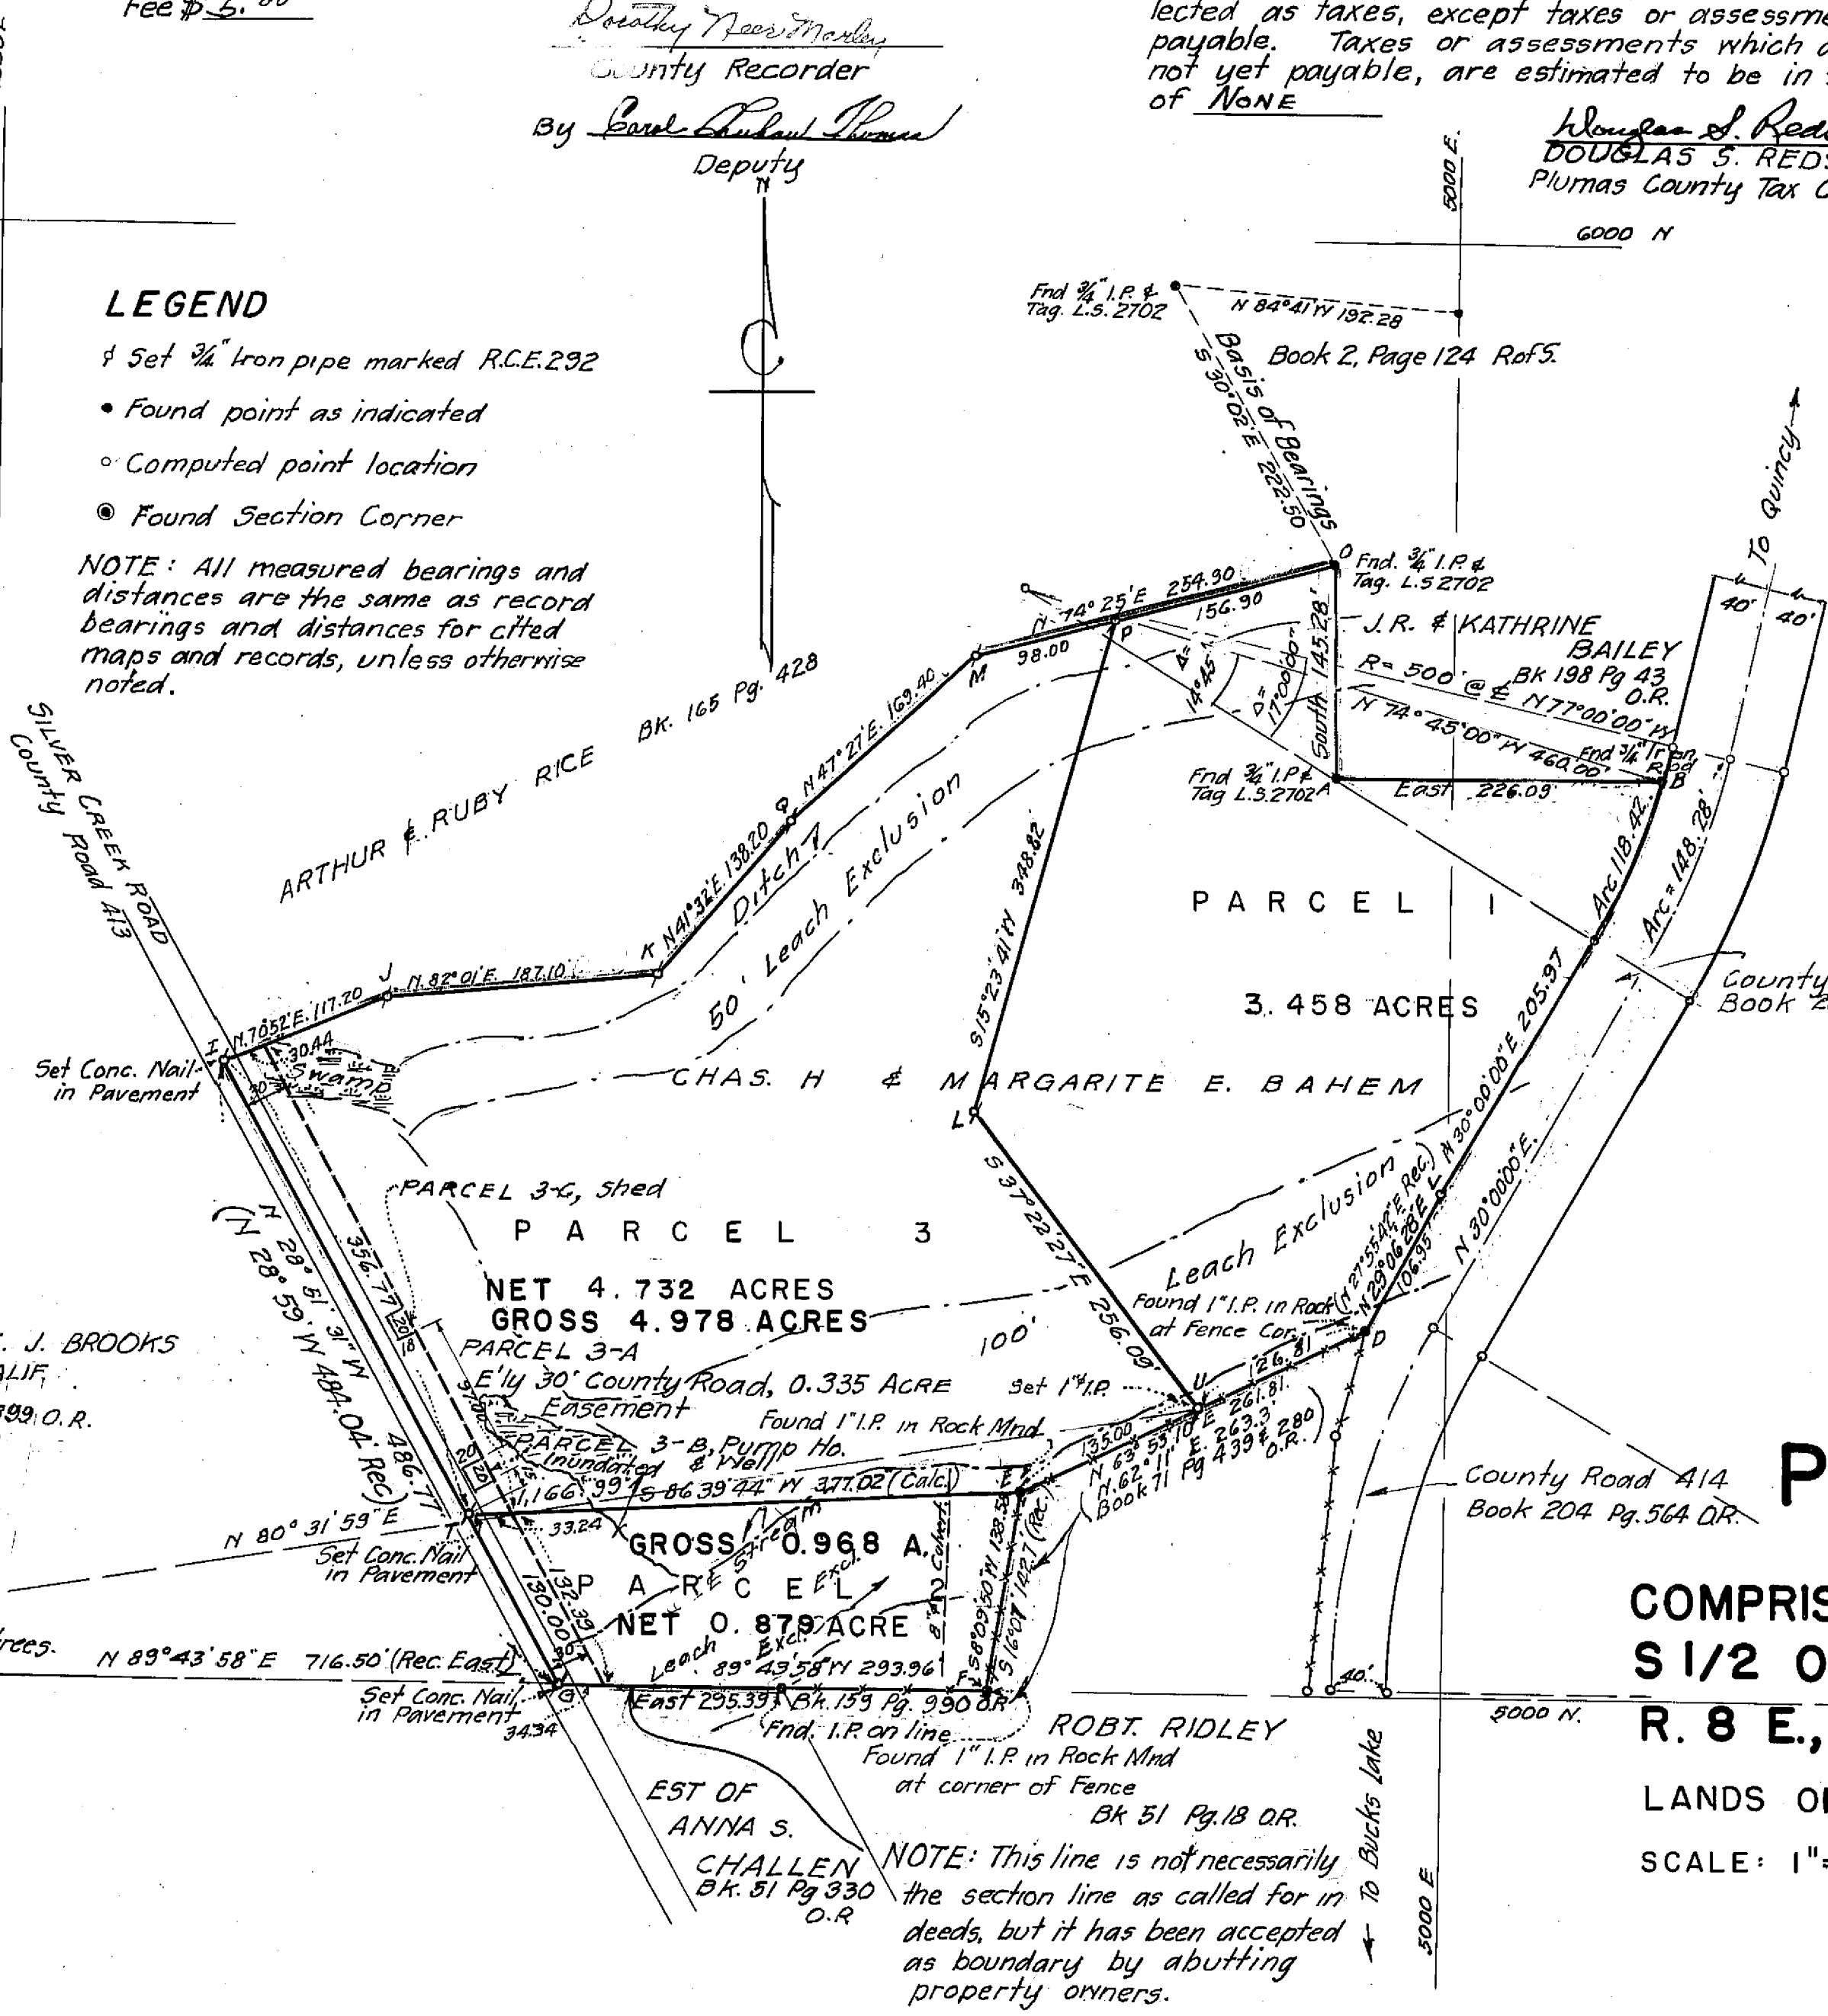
Fee $5.00

Dorothy Rees Marley
County Recorder
By Carol Ann Thomas
Deputy

lected as taxes, except taxes or assessme
payable. Taxes or assessments which a
not yet payable, are estimated to be in
of NONE

Douglas S. Reds
DOUGLAS S. REDS
Plumas County Tax C

5000 E.
6000 N

LEGEND
Set 3/4" Iron pipe marked R.C.E.292
• Found point as indicated
○ Computed point location
◉ Found Section Corner

NOTE: All measured bearings and distances are the same as record bearings and distances for cited maps and records, unless otherwise noted.

Fnd 3/4" I.P. & Tag. L.S. 2702
N 84°41'W 192.28
Book 2, Page 124 R of S.
S 30°02'E 222.50
Basis of Bearings
To Quincy
O Fnd. 3/4" I.P. & Tag. L.S 2702
N 74°25'E 254.90
156.90
P
M
98.00
Δ=14°45'
D=17°00'00"
South 145.28'
J.R. & KATHRINE BAILEY
Bk 198 Pg 43 O.R.
R=500' @ ℄ N77°00'00"W
N 74°45'00"W 460.00'
Fnd 3/4" Iron
B
Fnd 3/4" I.P. & Tag L.S.2702 A
East 226.09
40'
40'
Arc 118.42
Arc=148.78'
BK. 165 Pg. 428
ARTHUR & RUBY RICE
N 47°27'E 169.40
N 41°32'E 138.20
Ditch
50' Leach Exclusion
S 15°23'41"W 348.82
PARCEL 1
3.458 ACRES
County
Book
SILVER CREEK ROAD
County Road 413
K
J
N 82°01'E 187.10
I
N 70°52'E 117.20
30.44
Swamp
Set Conc. Nail in Pavement
CHAS. H & MARGARITE E. BAHEM
L
N 30°00'00"E 205.97
PARCEL 3-C, Shed
PARCEL 3
NET 4.732 ACRES
GROSS 4.978 ACRES
S 37°22'27"E 256.09
Leach Exclusion
N 27°55'47"E (Rec.)
N 29°06'28"E
106.95
N 30°00'00"E
Found 1" I.P. in Rock at Fence Cor.
D
N 28°51'31"W 356.77
N 28°59'W 484.04' (Rec)
486.77
J. BROOKS
CALIF.
399 O.R.
PARCEL 3-A
E'ly 30' County Road, 0.335 ACRE Easement
100'
Set 1" I.P.
U
126.81
135.00
N 63°53'10"E 261.81
N 62°11'E 263.3'
Book 71 Pg 439 & 280 O.R.
Found 1" I.P. in Rock Mnd
PARCEL 3-B, Pump Ho. & Well
(Inundated)
1,166.99
S 86°39'44"W 377.02 (Calc.)
E
County Road 414
Book 204 Pg.564 O.R.
N 80°31'59"E
Set Conc. Nail in Pavement
33.24
GROSS 0.968 A.
PARCEL
Stream
Leach Excl.
NET 0.879 ACRE
S 8°09'50"W 138.5
S 16°07' 142.1 (Rec.)
Culvert
130.00
132.39
H
G
N 89°43'58"E 716.50' (Rec. East)
89°43'58"W 293.96
F
Set Conc. Nail in Pavement
34.34
East 295.39
Bk. 159 Pg. 990 O.R.
Fnd. I.P. on line
ROBT. RIDLEY
Found 1" I.P. in Rock Mnd at corner of Fence
Bk 51 Pg.18 O.R.
EST OF ANNA S. CHALLEN
Bk. 51 Pg 330 O.R
NOTE: This line is not necessarily the section line as called for in deeds, but it has been accepted as boundary by abutting property owners.
To Bucks Lake
40'
5000 N.
5000 E
rees.

P
COMPRIS
S 1/2 O
R. 8 E.,
LANDS O
SCALE: 1"=